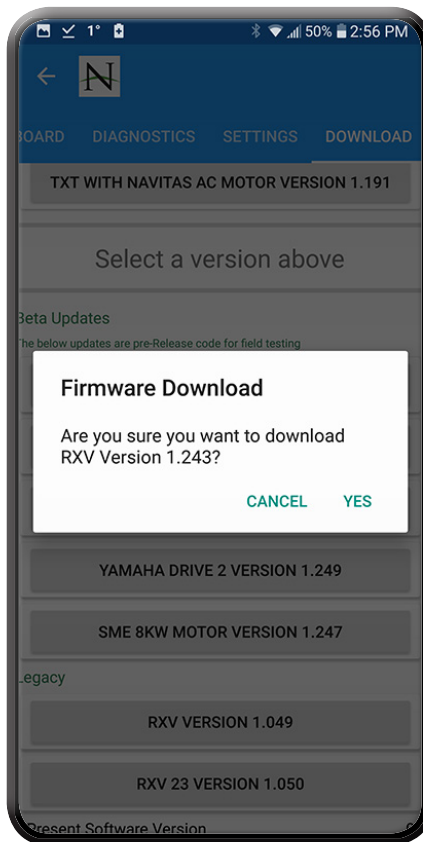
1° 50% 2:56 PM

N

BOARD DIAGNOSTICS SETTINGS DOWNLOAD

TXT WITH NAVITAS AC MOTOR VERSION 1.191

Select a version above

Beta Updates

The below updates are pre-Release code for field testing

Firmware Download

Are you sure you want to download RXV Version 1.243?

CANCEL YES

YAMAHA DRIVE 2 VERSION 1.249

SME 8KW MOTOR VERSION 1.247

Legacy

RXV VERSION 1.049

RXV 23 VERSION 1.050

Present Software Version